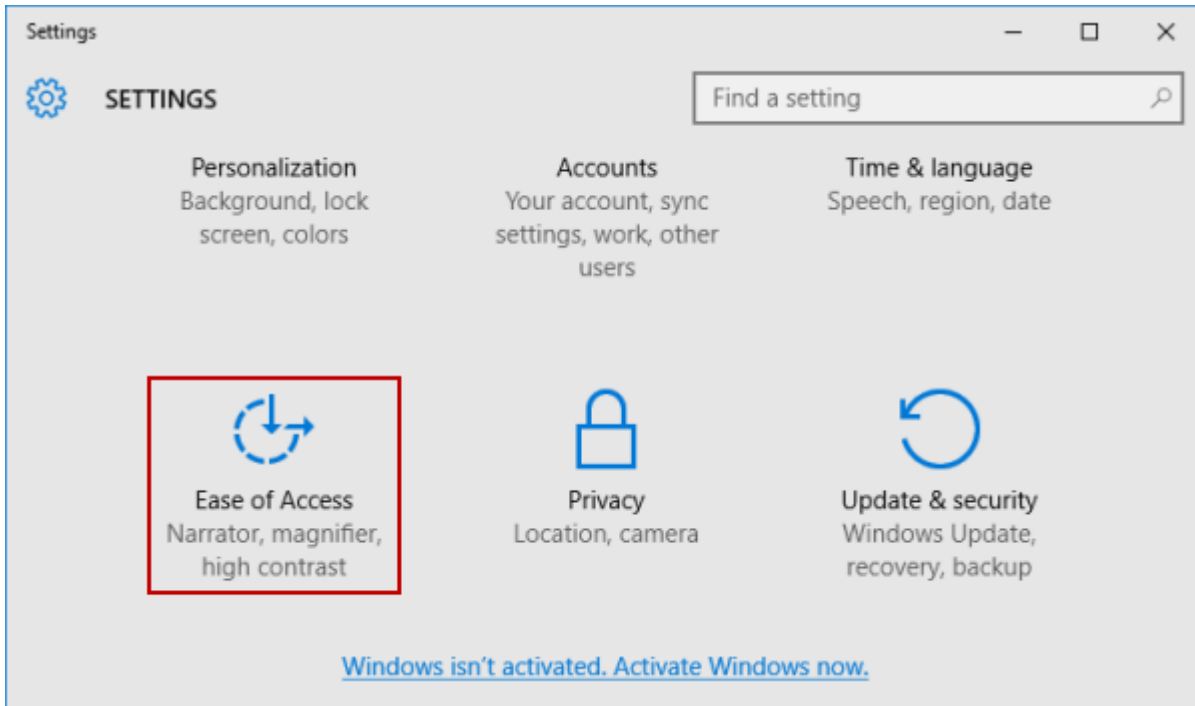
Settings

SETTINGS

Find a setting

Personalization
Background, lock screen, colors

Accounts
Your account, sync settings, work, other users

Time & language
Speech, region, date

Ease of Access
Narrator, magnifier, high contrast

Privacy
Location, camera

Update & security
Windows Update, recovery, backup

Windows isn't activated. Activate Windows now.